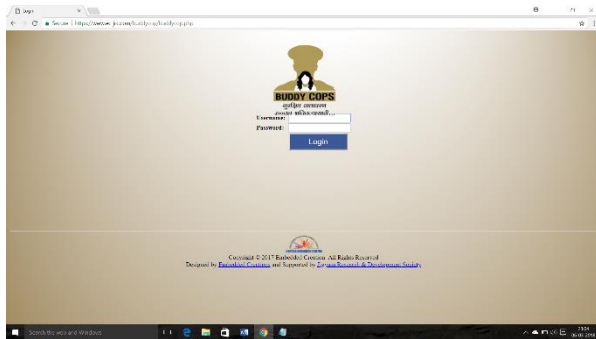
Login

Secure | https://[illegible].com/buddycop/buddycop.php

BUDDY COPS

पुलिस आपल्या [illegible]

Username:

Password:

Login

Copyright © 2017 Embedded Creations. All Rights Reserved
Designed by Embedded Creations and Supported by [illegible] Research & Development Society

Search the web and Windows